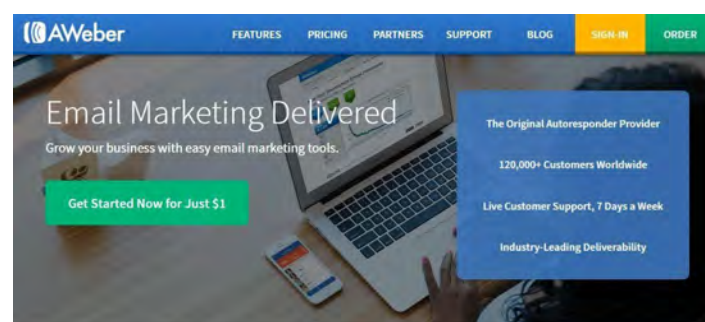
AWeber

FEATURES PRICING PARTNERS SUPPORT BLOG SIGN-IN ORDER

Email Marketing Delivered

Grow your business with easy email marketing tools.

Get Started Now for Just $1

The Original Autoresponder Provider

120,000+ Customers Worldwide

Live Customer Support, 7 Days a Week

Industry-Leading Deliverability